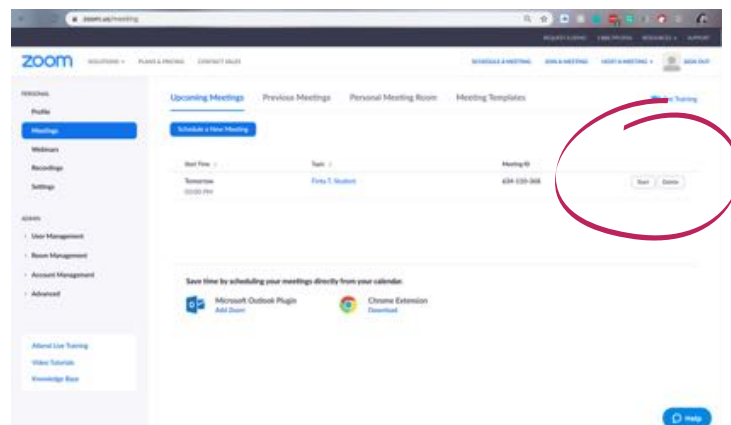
zoom.us/meeting

REQUEST A DEMO 1.888.799.9666 RESOURCES SUPPORT

zoom SOLUTIONS PLANS & PRICING CONTACT SALES

SCHEDULE A MEETING JOIN A MEETING HOST A MEETING SIGN OUT

PERSONAL
Profile
Meetings
Webinars
Recordings
Settings

ADMIN
User Management
Room Management
Account Management
Advanced

Attend Live Training
Video Tutorials
Knowledge Base

Upcoming Meetings Previous Meetings Personal Meeting Room Meeting Templates

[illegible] Training

Schedule a New Meeting

| Start Time | Topic | Meeting ID | |
|---|---|---|---|
| Tomorrow 03:00 PM | First T. Student | 634-110-368 | Start Delete |

Save time by scheduling your meetings directly from your calendar.

Microsoft Outlook Plugin
Add Zoom

Chrome Extension
Download

Help